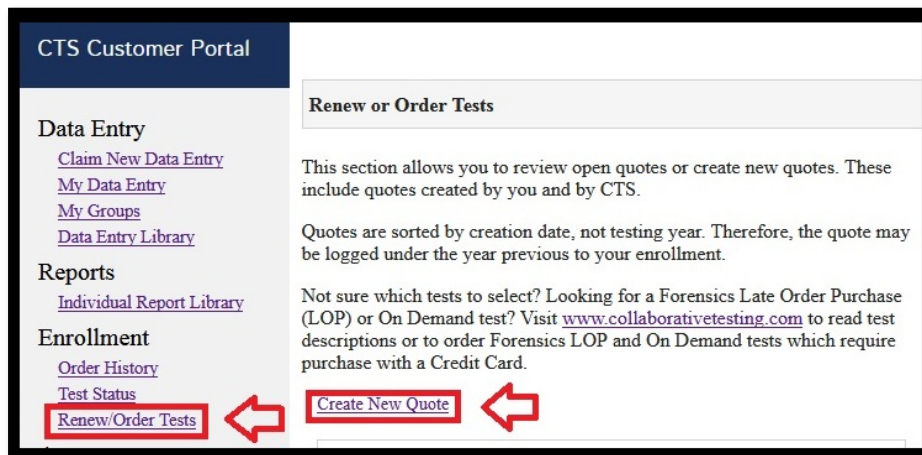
CTS Customer Portal

Data Entry
Claim New Data Entry
My Data Entry
My Groups
Data Entry Library

Reports
Individual Report Library

Enrollment
Order History
Test Status
Renew/Order Tests

Renew or Order Tests

This section allows you to review open quotes or create new quotes. These include quotes created by you and by CTS.

Quotes are sorted by creation date, not testing year. Therefore, the quote may be logged under the year previous to your enrollment.

Not sure which tests to select? Looking for a Forensics Late Order Purchase (LOP) or On Demand test? Visit www.collaborativetesting.com to read test descriptions or to order Forensics LOP and On Demand tests which require purchase with a Credit Card.

Create New Quote